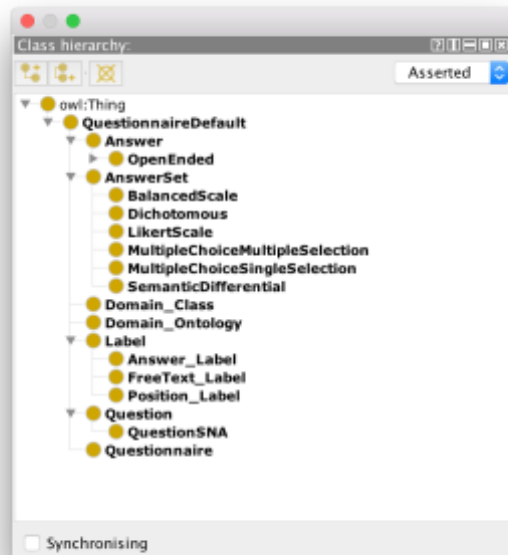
Class hierarchy:

Asserted

owl:Thing
QuestionnaireDefault
Answer
OpenEnded
AnswerSet
BalancedScale
Dichotomous
LikertScale
MultipleChoiceMultipleSelection
MultipleChoiceSingleSelection
SemanticDifferential
Domain_Class
Domain_Ontology
Label
Answer_Label
FreeText_Label
Position_Label
Question
QuestionSNA
Questionnaire

Synchronising